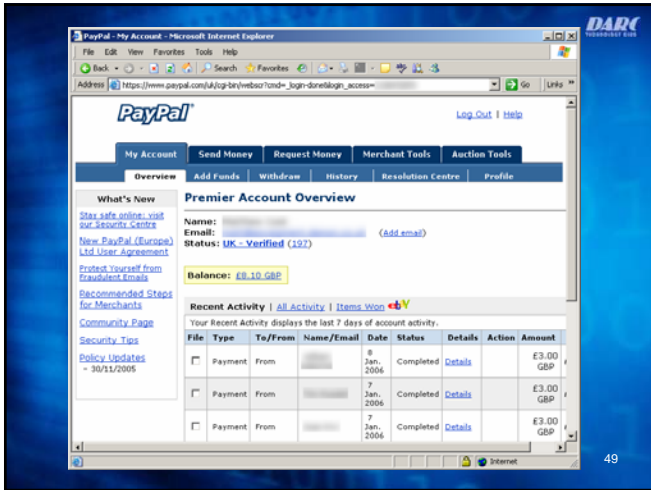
DARC

PayPal - My Account - Microsoft Internet Explorer

File Edit View Favorites Tools Help

Back Search Favorites

Address https://www.paypal.com/uk/cgi-bin/webscr?cmd=_login-done&login_access= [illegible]

Go Links

PayPal

Log Out | Help

My Account | Send Money | Request Money | Merchant Tools | Auction Tools

Overview | Add Funds | Withdraw | History | Resolution Centre | Profile

What's New

Stay safe online: visit our Security Centre

New PayPal (Europe) Ltd User Agreement

Protect Yourself from Fraudulent Emails

Recommended Steps for Merchants

Community Page

Security Tips

Policy Updates
- 30/11/2005

Premier Account Overview

Name: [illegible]
Email: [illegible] (Add email)
Status: UK - Verified (197)

Balance: £8.10 GBP

Recent Activity | All Activity | Items Won ebY

Your Recent Activity displays the last 7 days of account activity.

| File | Type | To/From | Name/Email | Date | Status | Details | Action | Amount |
|---|---|---|---|---|---|---|---|---|
| | Payment | From | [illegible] | 8 Jan. 2006 | Completed | Details | | £3.00 GBP |
| | Payment | From | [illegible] | 7 Jan. 2006 | Completed | Details | | £3.00 GBP |
| | Payment | From | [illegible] | 7 Jan. 2006 | Completed | Details | | £3.00 GBP |

Internet

49